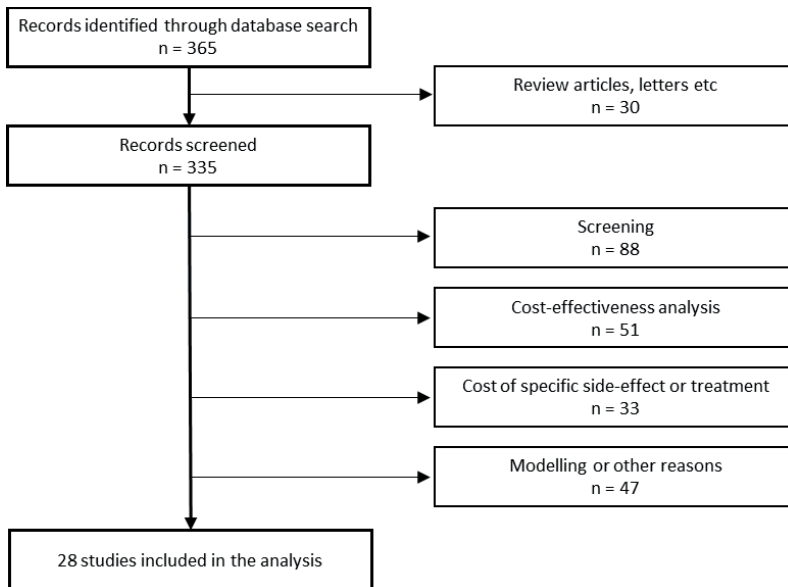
Records identified through database search
n = 365

Review articles, letters etc
n = 30

Records screened
n = 335

Screening
n = 88

Cost-effectiveness analysis
n = 51

Cost of specific side-effect or treatment
n = 33

Modelling or other reasons
n = 47

28 studies included in the analysis